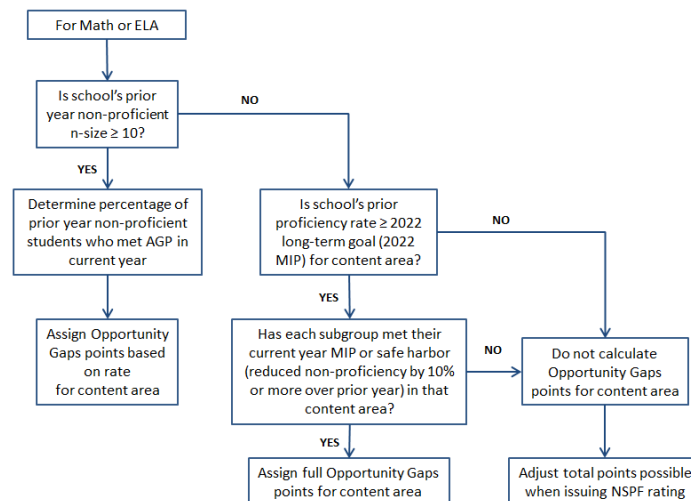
For Math or ELA

Is school's prior year non-proficient n-size ≥ 10?

NO

YES

Determine percentage of prior year non-proficient students who met AGP in current year

Is school's prior proficiency rate ≥ 2022 long-term goal (2022 MIP) for content area?

NO

Assign Opportunity Gaps points based on rate for content area

YES

Has each subgroup met their current year MIP or safe harbor (reduced non-proficiency by 10% or more over prior year) in that content area?

NO

Do not calculate Opportunity Gaps points for content area

YES

Assign full Opportunity Gaps points for content area

Adjust total points possible when issuing NSPF rating